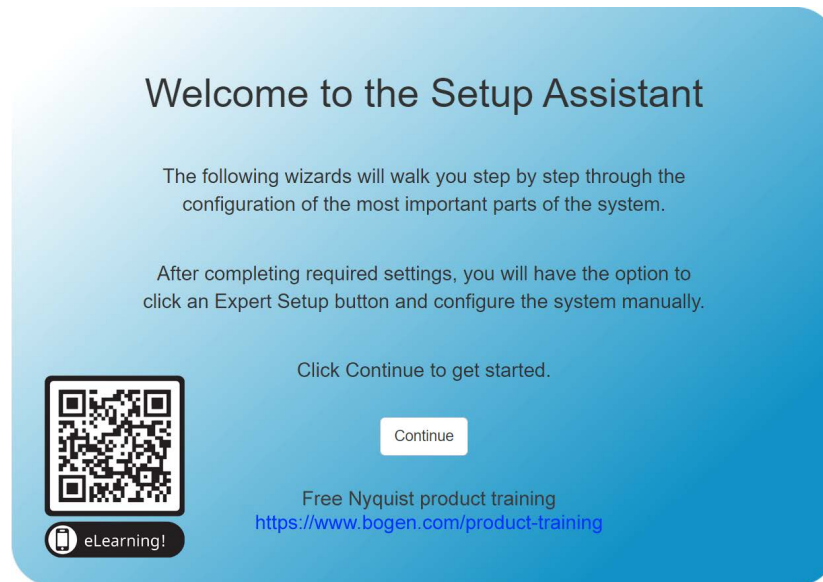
Welcome to the Setup Assistant

The following wizards will walk you step by step through the configuration of the most important parts of the system.

After completing required settings, you will have the option to click an Expert Setup button and configure the system manually.

Click Continue to get started.

Continue

eLearning!

Free Nyquist product training
https://www.bogen.com/product-training